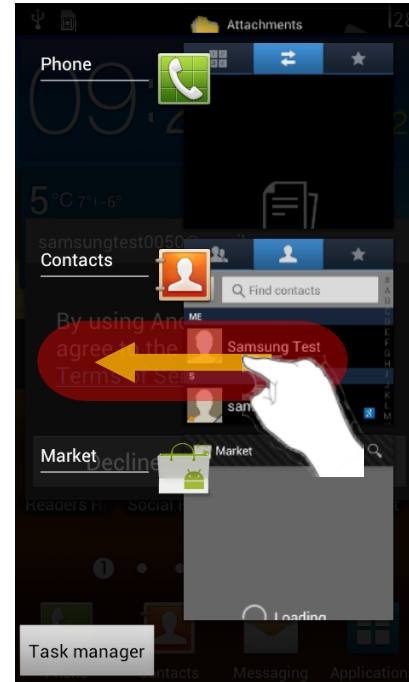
Attachments

Phone

09:2

5°C 7°-6°

samsungtest0050

Contacts

Find contacts

ME

By using An
agree to the
Terms of Se

Samsung Test

S

sam

Market

Market

Decline

Readers H    Social

1

Loading

Task manager

ontacts    Messaging    Application